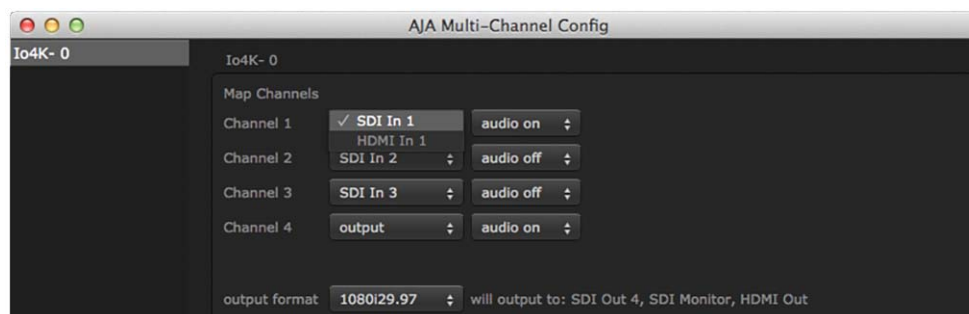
AJA Multi-Channel Config

Io4K- 0

Io4K- 0

Map Channels

Channel 1 ✓ SDI In 1 HDMI In 1 audio on

Channel 2 SDI In 2 audio off

Channel 3 SDI In 3 audio off

Channel 4 output audio on

output format 1080i29.97 will output to: SDI Out 4, SDI Monitor, HDMI Out